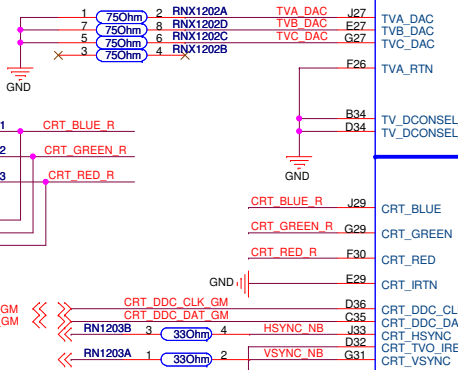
1 75Ohm 2 RNX1202A
7 75Ohm 8 RNX1202D
5 75Ohm 6 RNX1202C
3 75Ohm 4 RNX1202B
GND
TVA_DAC J27
TVB_DAC F27
TVC_DAC G27
TVA_DAC
TVB_DAC
TVC_DAC
F26 TVA_RTN
B34 TV_DCONSEL
D34 TV_DCONSEL
GND
1 CRT_BLUE_R
2 CRT_GREEN_R
3 CRT_RED_R
CRT_BLUE_R J29 CRT_BLUE
CRT_GREEN_R G29 CRT_GREEN
CRT_RED_R F30 CRT_RED
GND E29 CRT_IRTN
GM CRT_DDC_CLK_GM D36 CRT_DDC_CL
GM CRT_DDC_DAT_GM C35 CRT_DDC_DA
RN1203B 3 33Ohm 4 HSYNC_NB J33 CRT_HSYNC
D32 CRT_TVO_IRE
RN1203A 1 33Ohm 2 VSYNC_NB G31 CRT_VSYNC